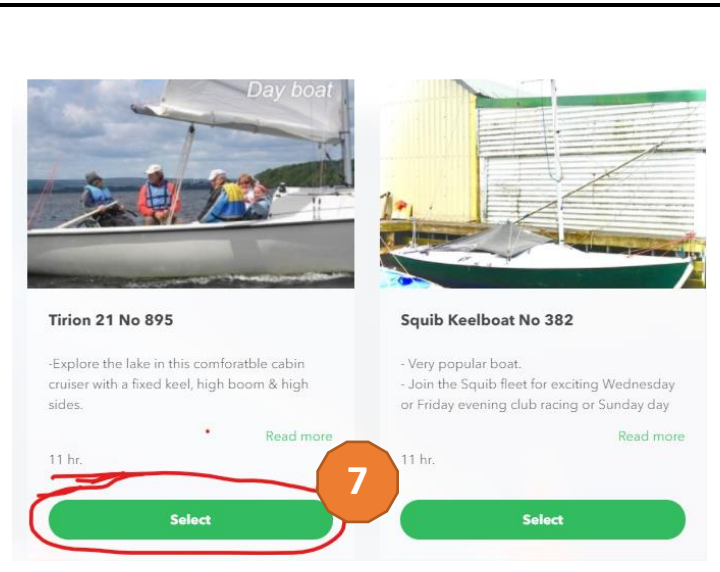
Day boat

Tirion 21 No 895

-Explore the lake in this comforatble cabin cruiser with a fixed keel, high boom & high sides.

Read more

11 hr.

7

Select

Squib Keelboat No 382

- Very popular boat.
- Join the Squib fleet for exciting Wednesday or Friday evening club racing or Sunday day

Read more

11 hr.

Select